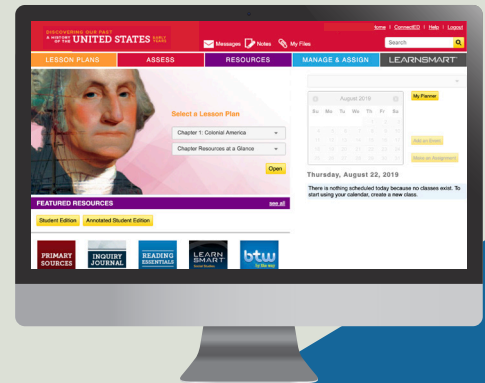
DISCOVERING OUR PAST
A HISTORY OF THE UNITED STATES EARLY YEARS

Home | ConnectED | Help | Logout

Messages Notes My Files

Search

LESSON PLANS ASSESS RESOURCES MANAGE & ASSIGN LEARNSMART

Select a Lesson Plan

Chapter 1: Colonial America

Chapter Resources at a Glance

Open

August 2019

My Planner

Su Mo Tu We Th Fr Sa

Add an Event

Make an Assignment

Thursday, August 22, 2019

There is nothing scheduled today because no classes exist. To start using your calendar, create a new class.

FEATURED RESOURCES

see all

Student Edition Annotated Student Edition

PRIMARY SOURCES

INQUIRY JOURNAL

READING ESSENTIALS

LEARN SMART

btw by the way